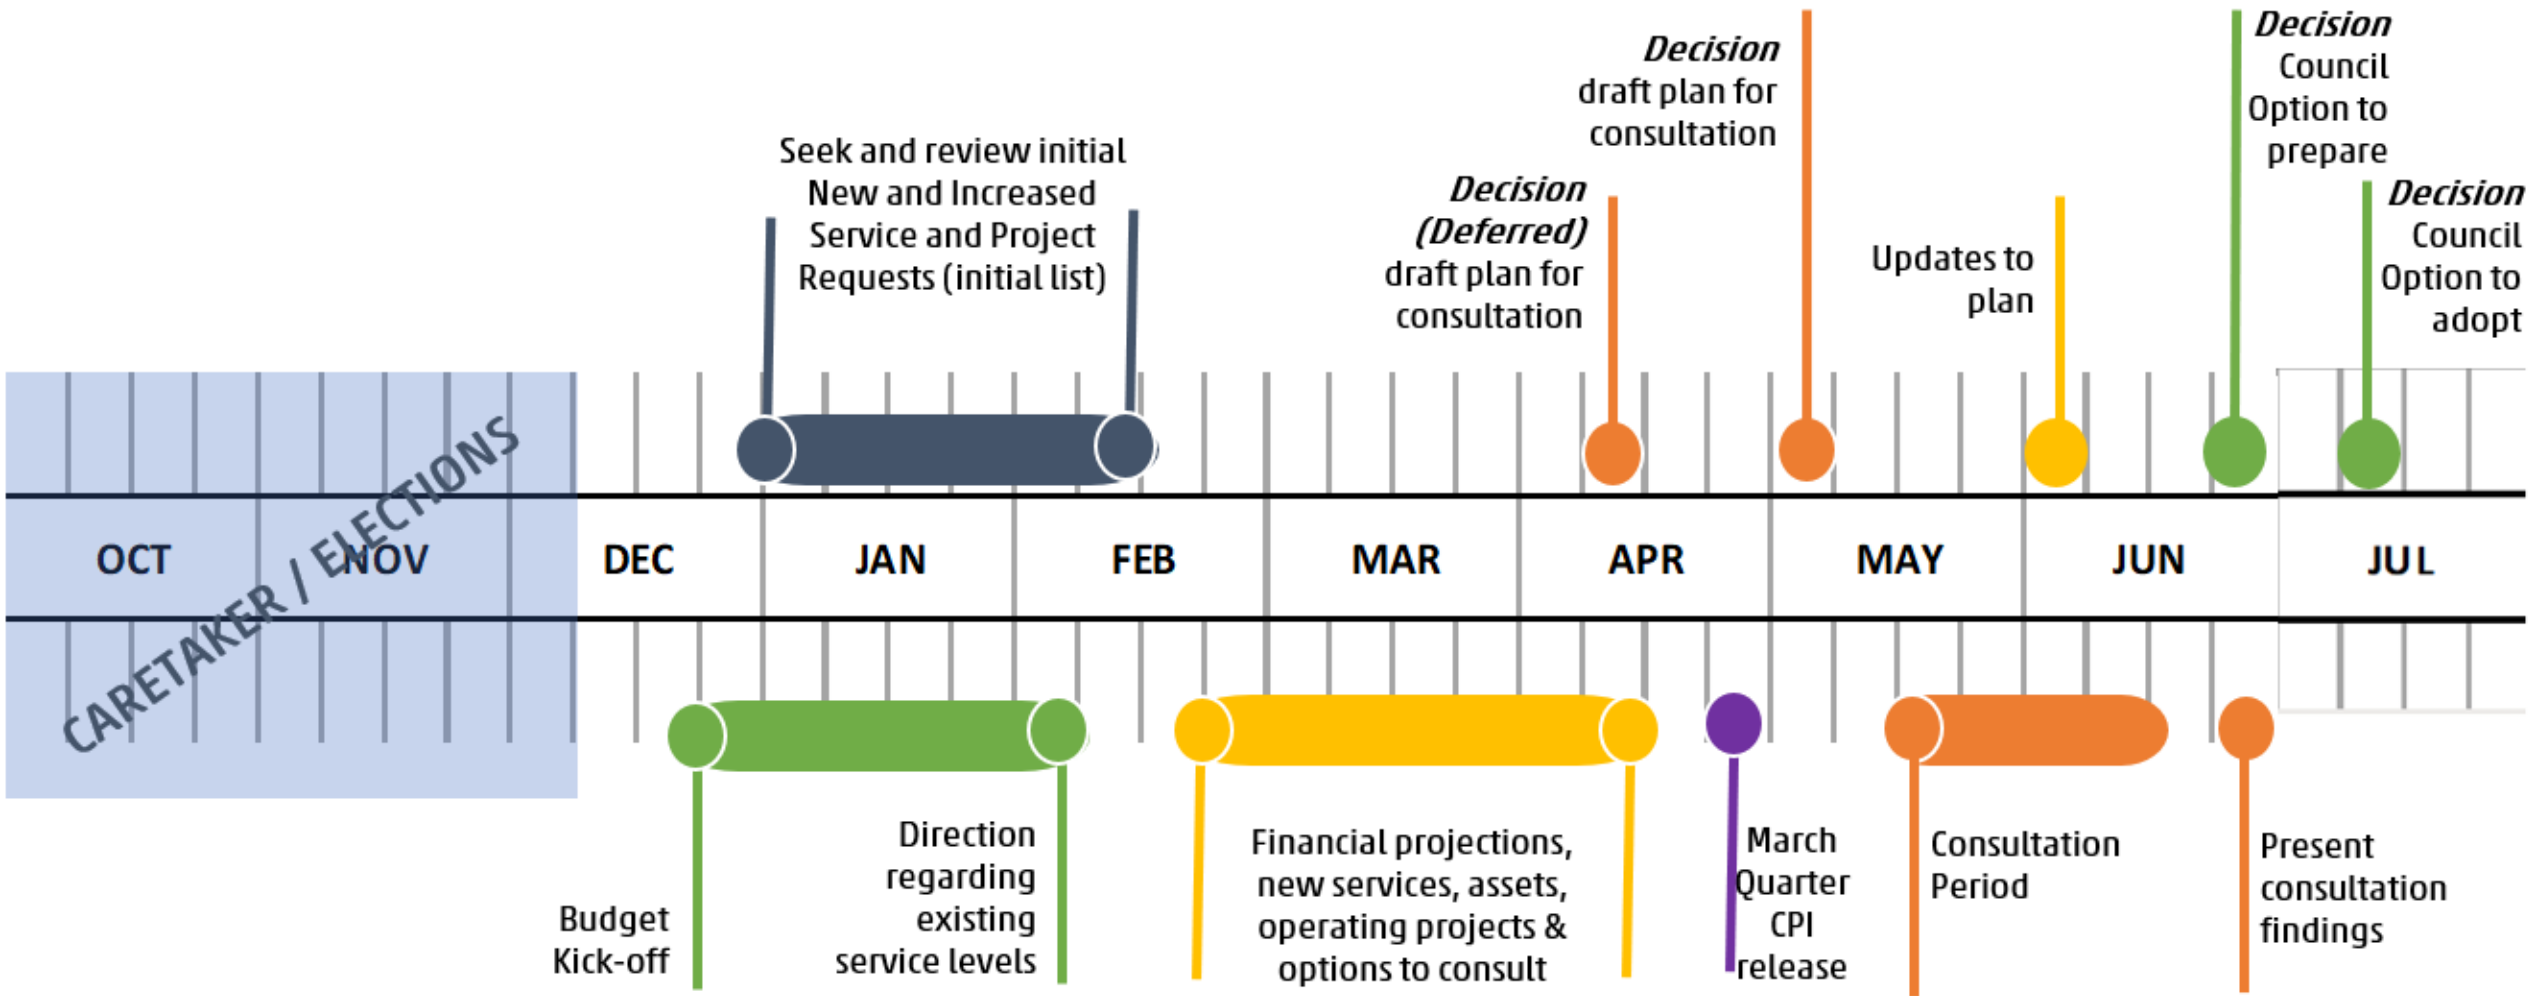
Seek and review initial New and Increased Service and Project Requests (initial list)

**Decision** **(Deferred)** draft plan for consultation

**Decision** draft plan for consultation

Updates to plan

**Decision** Council Option to prepare

**Decision** Council Option to adopt

CARETAKER / ELECTIONS

| OCT | NOV | DEC | JAN | FEB | MAR | APR | MAY | JUN | JUL |
|---|---|---|---|---|---|---|---|---|---|

Budget Kick-off

Direction regarding existing service levels

Financial projections, new services, assets, operating projects & options to consult

March Quarter CPI release

Consultation Period

Present consultation findings